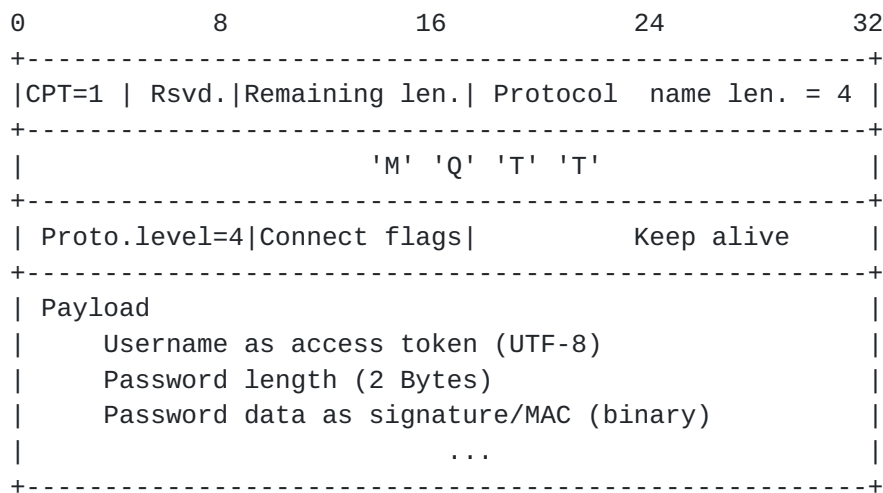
| 0 | 8 | 16 | 24 | 32 |
|---|---|---|---|---|
| CPT=1 | Rsvd. | Remaining len. | Protocol name len. = 4 | |
| 'M' 'Q' 'T' 'T' | | | | |
| Proto.level=4 | Connect flags | Keep alive | | |
| Payload<br>Username as access token (UTF-8)<br>Password length (2 Bytes)<br>Password data as signature/MAC (binary)<br>... | | | | |